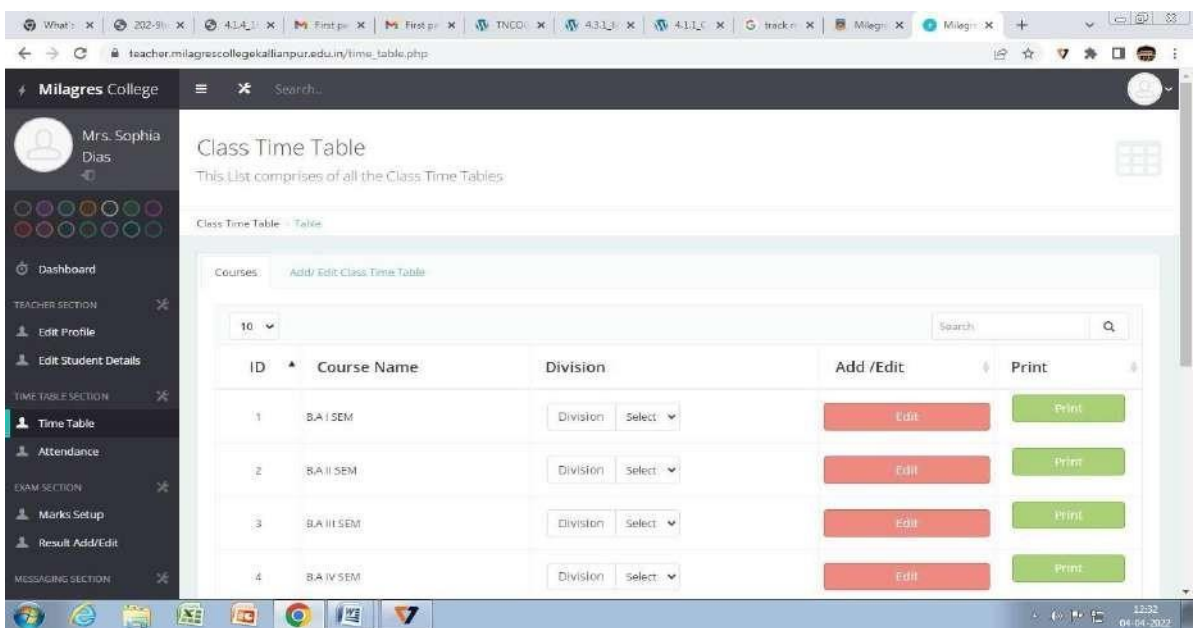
What's | 202-9 | 4.1.4_1 | First p | First p | TNCO | 4.3.1_ | 4.1.1_C | track | Milegr | Milagr | +

teacher.milagrescollegekallianpur.edu.in/time_table.php

Milagres College

Search...

Mrs. Sophia Dias

Class Time Table

This List comprises of all the Class Time Tables

Class Time Table > Table

Dashboard

TEACHER SECTION

Edit Profile

Edit Student Details

TIME TABLE SECTION

Time Table

Attendance

EXAM SECTION

Marks Setup

Result Add/Edit

MESSAGING SECTION

Courses | Add/ Edit Class Time Table

10

Search

| ID | Course Name | Division | Add /Edit | Print |
|---|---|---|---|---|
| 1 | B.A I SEM | Division Select | Edit | Print |
| 2 | B.A II SEM | Division Select | Edit | Print |
| 3 | B.A III SEM | Division Select | Edit | Print |
| 4 | B.A IV SEM | Division Select | Edit | Print |

12:32
04-04-2022